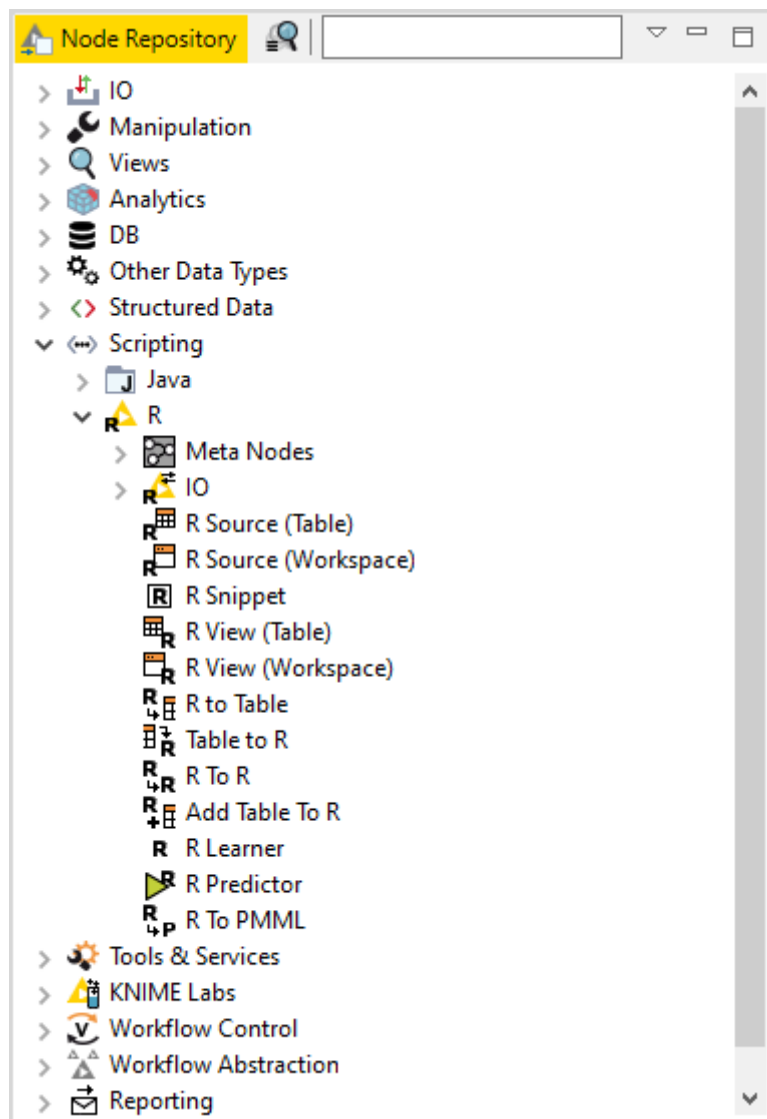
Node Repository

IO
Manipulation
Views
Analytics
DB
Other Data Types
Structured Data
Scripting
Java
R
Meta Nodes
IO
R Source (Table)
R Source (Workspace)
R Snippet
R View (Table)
R View (Workspace)
R to Table
Table to R
R To R
Add Table To R
R Learner
R Predictor
R To PMML
Tools & Services
KNIME Labs
Workflow Control
Workflow Abstraction
Reporting